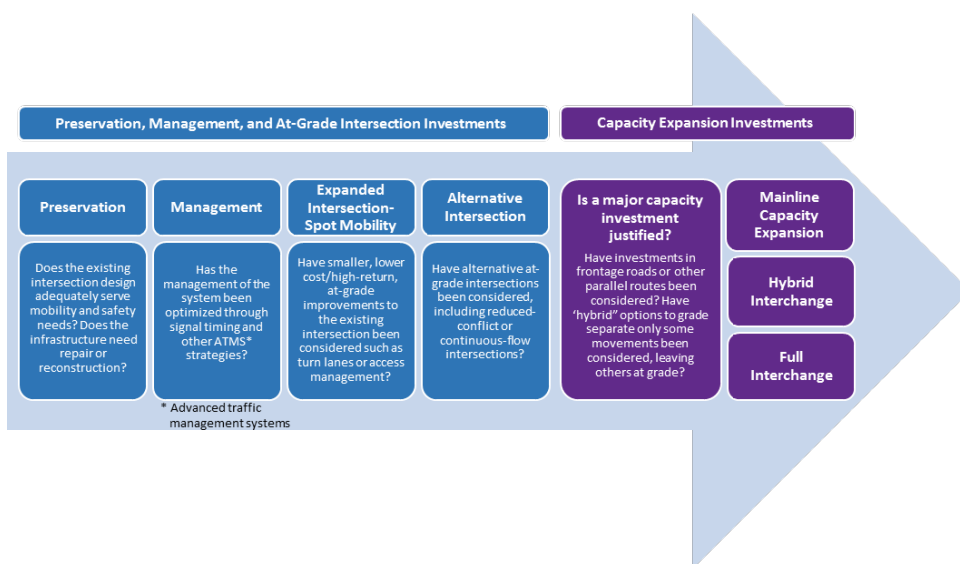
Preservation, Management, and At-Grade Intersection Investments

Capacity Expansion Investments

Preservation

Does the existing intersection design adequately serve mobility and safety needs? Does the infrastructure need repair or reconstruction?

Management

Has the management of the system been optimized through signal timing and other ATMS* strategies?

* Advanced traffic management systems

Expanded Intersection-Spot Mobility

Have smaller, lower cost/high-return, at-grade improvements to the existing intersection been considered such as turn lanes or access management?

Alternative Intersection

Have alternative at-grade intersections been considered, including reduced-conflict or continuous-flow intersections?

Is a major capacity investment justified?

Have investments in frontage roads or other parallel routes been considered? Have 'hybrid' options to grade separate only some movements been considered, leaving others at grade?

Mainline Capacity Expansion

Hybrid Interchange

Full Interchange